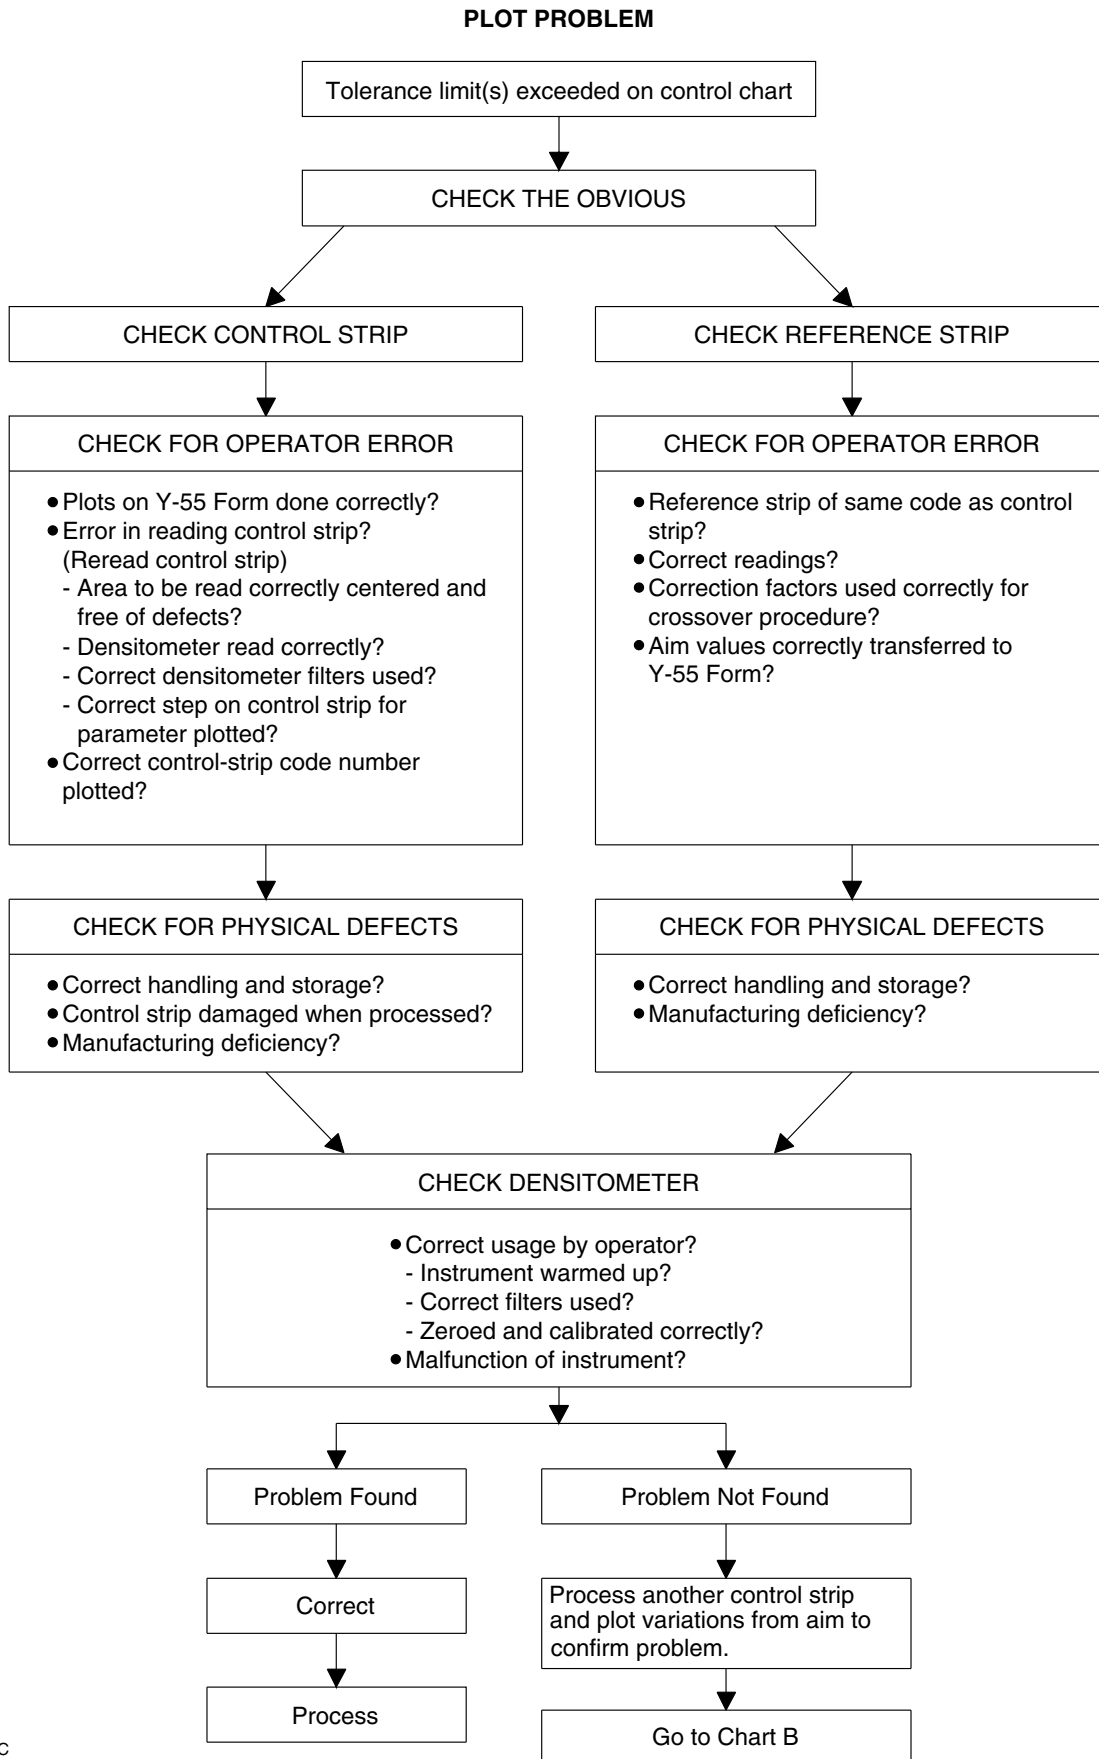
PLOT PROBLEM

Tolerance limit(s) exceeded on control chart

CHECK THE OBVIOUS

CHECK CONTROL STRIP

CHECK FOR OPERATOR ERROR

• Plots on Y-55 Form done correctly?
• Error in reading control strip? (Reread control strip)
- Area to be read correctly centered and free of defects?
- Densitometer read correctly?
- Correct densitometer filters used?
- Correct step on control strip for parameter plotted?
• Correct control-strip code number plotted?

CHECK FOR PHYSICAL DEFECTS

• Correct handling and storage?
• Control strip damaged when processed?
• Manufacturing deficiency?

CHECK REFERENCE STRIP

CHECK FOR OPERATOR ERROR

• Reference strip of same code as control strip?
• Correct readings?
• Correction factors used correctly for crossover procedure?
• Aim values correctly transferred to Y-55 Form?

CHECK FOR PHYSICAL DEFECTS

• Correct handling and storage?
• Manufacturing deficiency?

CHECK DENSITOMETER

• Correct usage by operator?
- Instrument warmed up?
- Correct filters used?
- Zeroed and calibrated correctly?
• Malfunction of instrument?

Problem Found

Correct

Process

Problem Not Found

Process another control strip and plot variations from aim to confirm problem.

Go to Chart B

c